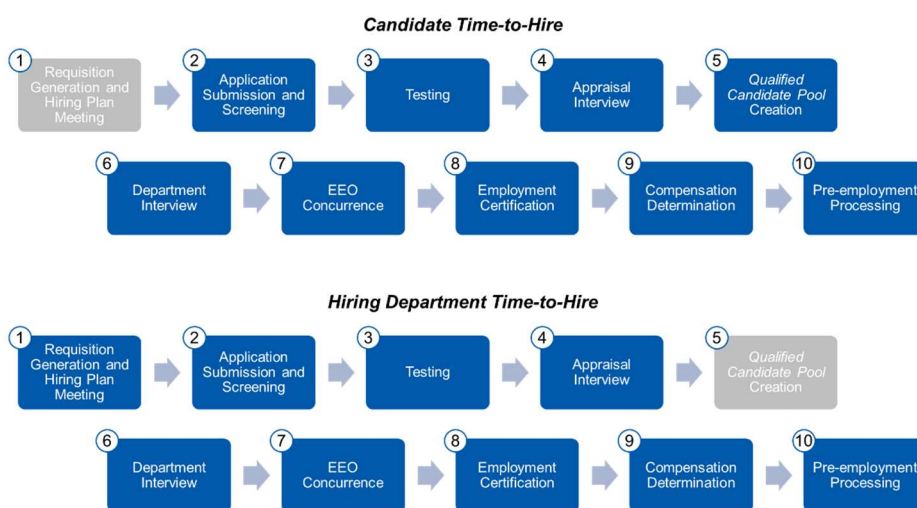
Candidate Time-to-Hire

1 Requisition Generation and Hiring Plan Meeting

2 Application Submission and Screening

3 Testing

4 Appraisal Interview

5 Qualified Candidate Pool Creation

6 Department Interview

7 EEO Concurrence

8 Employment Certification

9 Compensation Determination

10 Pre-employment Processing

Hiring Department Time-to-Hire

1 Requisition Generation and Hiring Plan Meeting

2 Application Submission and Screening

3 Testing

4 Appraisal Interview

5 Qualified Candidate Pool Creation

6 Department Interview

7 EEO Concurrence

8 Employment Certification

9 Compensation Determination

10 Pre-employment Processing